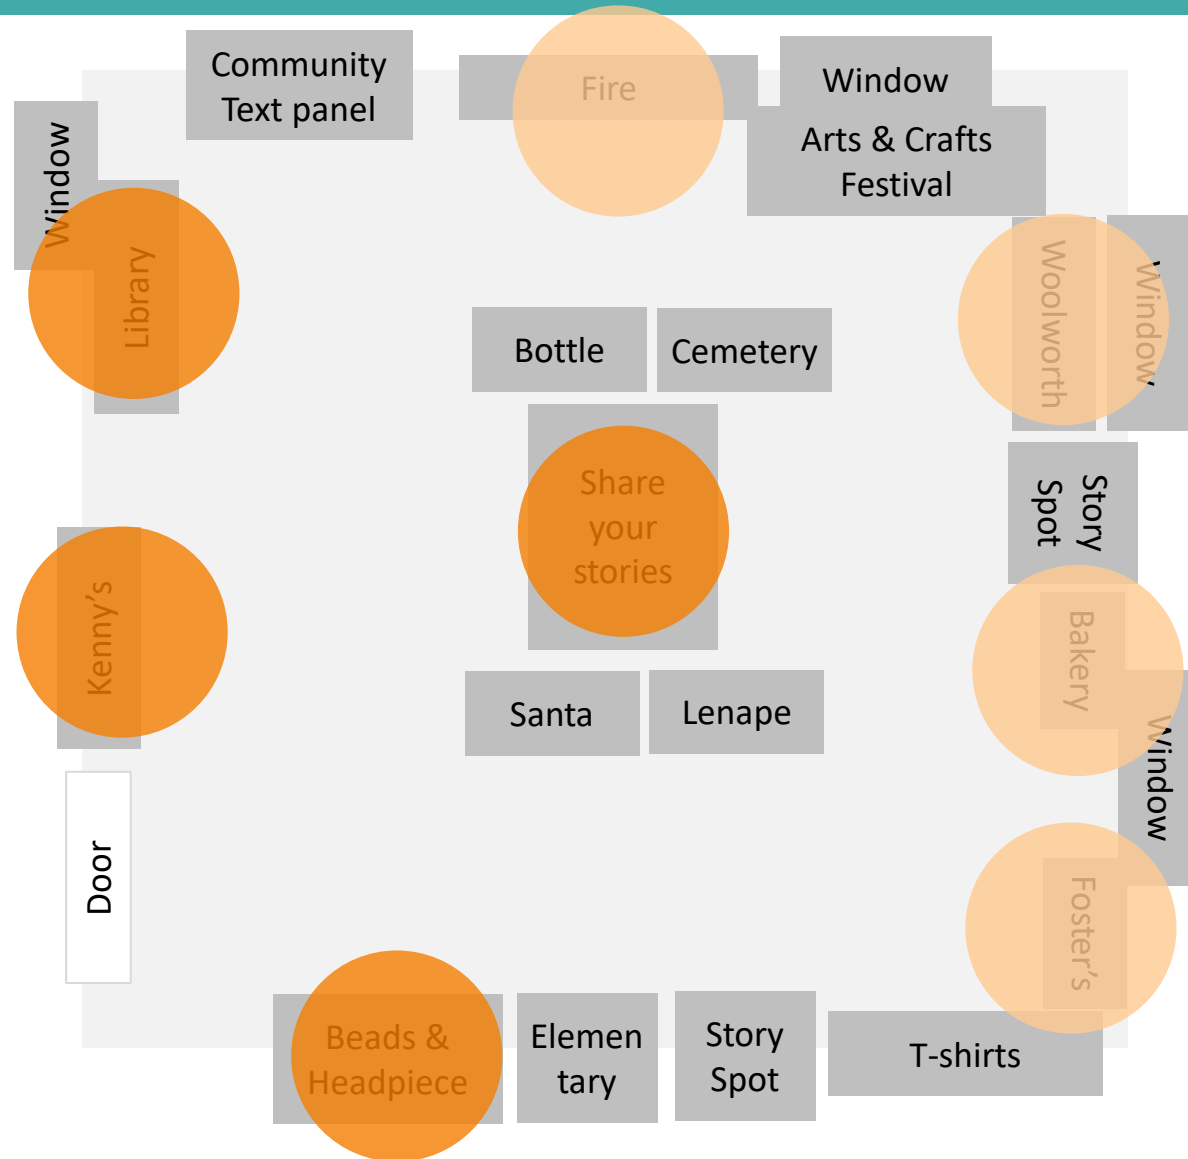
Community Text panel

Fire

Window

Arts & Crafts Festival

Window

Library

Woolworth

Window

Bottle

Cemetery

Share your stories

Story Spot

Kenny's

Bakery

Santa

Lenape

Window

Door

Foster's

Beads & Headpiece

Elementary

Story Spot

T-shirts